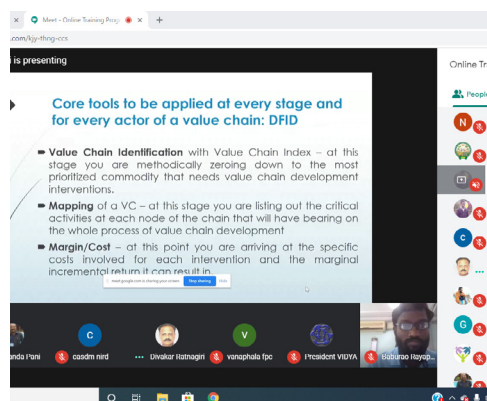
Meet - Online Training Prog ×
+
.com/kjy-thng-ccs
n is presenting
Online Tr
People

Core tools to be applied at every stage and for every actor of a value chain: DFID

Value Chain Identification with Value Chain Index – at this stage you are methodically zeroing down to the most prioritized commodity that needs value chain development interventions.

Mapping of a VC – at this stage you are listing out the critical activities at each node of the chain that will have bearing on the whole process of value chain development

Margin/Cost – at this point you are arriving at the specific costs involved for each intervention and the marginal incremental return it can result in.

meet.google.com is sharing your screen. Stop sharing Hide

N
C
G

anda Pani
casdm nird
Divakar Ratnagiri
vanaphala fpc
President VIDYA
Baburao Rayap...